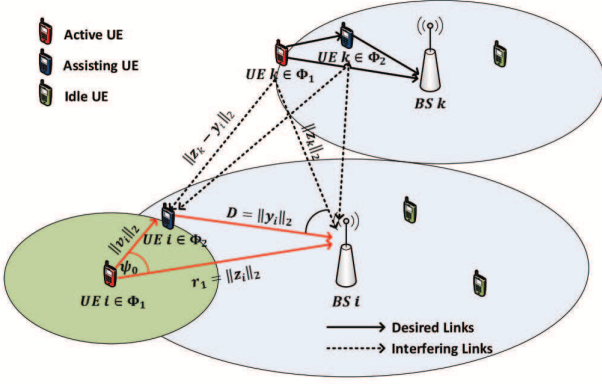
Active UE

Assisting UE

Idle UE

UE $k \in \Phi_1$

UE $k \in \Phi_2$

BS $k$

$\|z_k - y_i\|_2$

$\|z_k\|_2$

$\varphi_0$

$D = \|y_i\|_2$

$\|v_i\|_2$

UE $i \in \Phi_2$

$\psi_0$

UE $i \in \Phi_1$

$r_1 = \|z_i\|_2$

BS $i$

Desired Links

Interfering Links